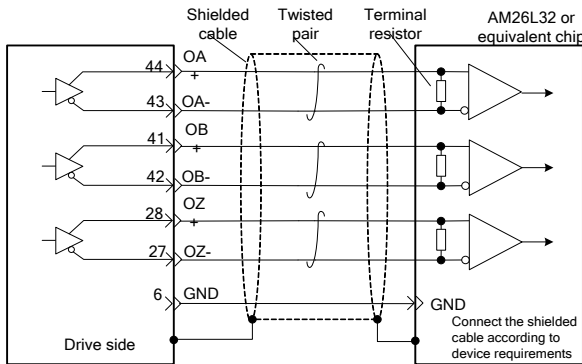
Shielded cable

Twisted pair

Terminal resistor

AM26L32 or equivalent chip

44 OA+

43 OA-

41 OB+

42 OB-

28 OZ+

27 OZ-

6 GND

GND

Connect the shielded cable according to device requirements

Drive side